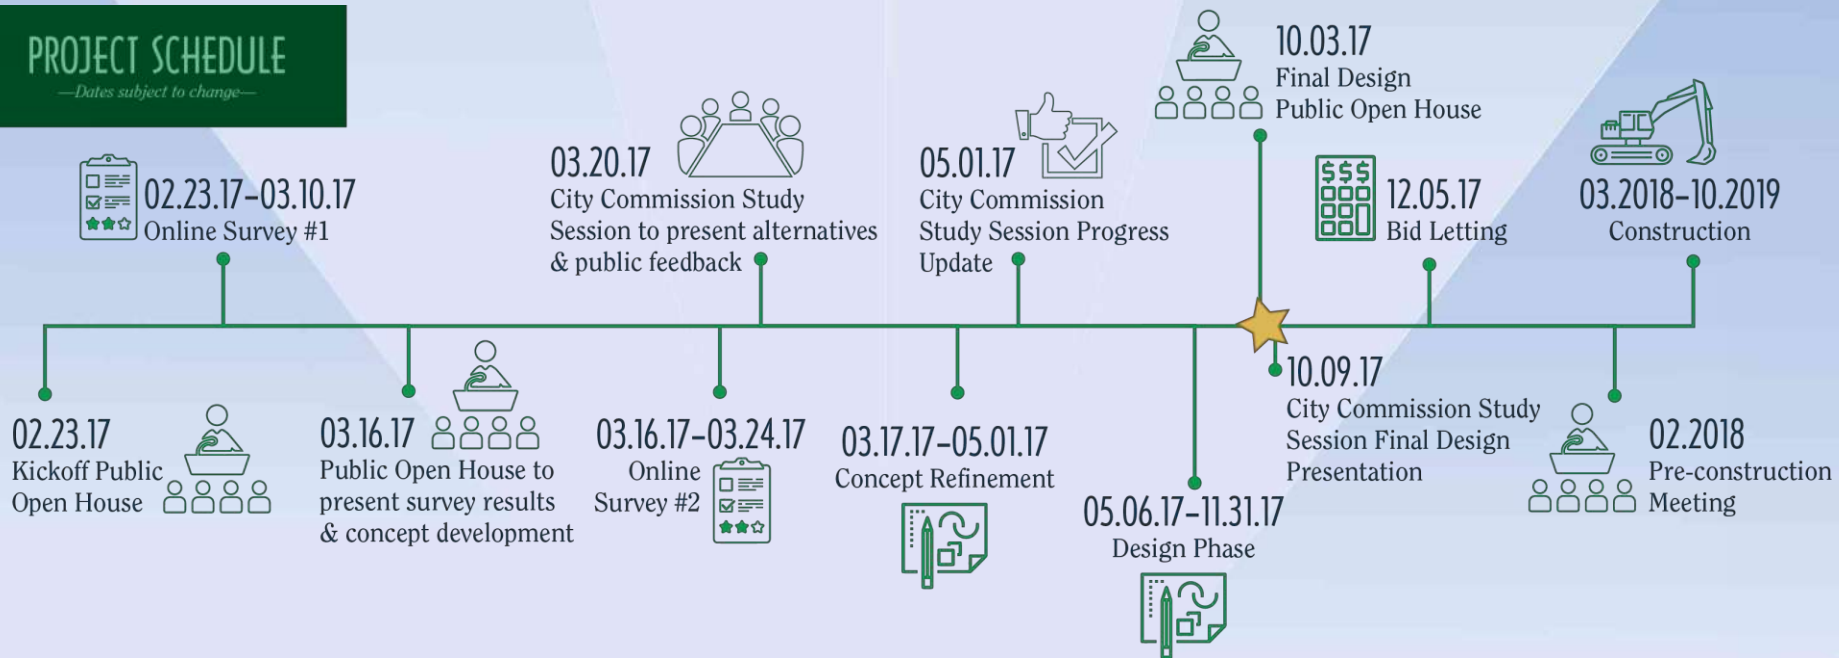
PROJECT SCHEDULE
—Dates subject to change—

02.23.17–03.10.17
Online Survey #1

03.20.17
City Commission Study Session to present alternatives & public feedback

05.01.17
City Commission Study Session Progress Update

10.03.17
Final Design Public Open House

$$$

12.05.17
Bid Letting

03.2018–10.2019
Construction

02.23.17
Kickoff Public Open House

03.16.17
Public Open House to present survey results & concept development

03.16.17–03.24.17
Online Survey #2

03.17.17–05.01.17
Concept Refinement

05.06.17–11.31.17
Design Phase

10.09.17
City Commission Study Session Final Design Presentation

02.2018
Pre-construction Meeting